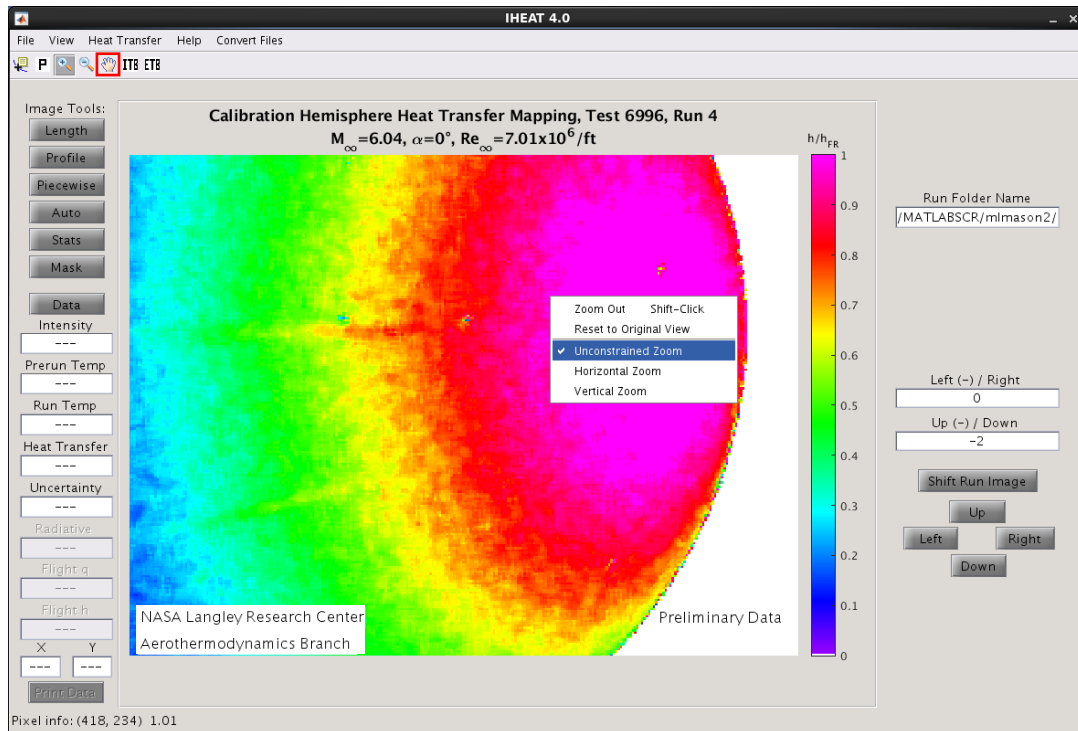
IHEAT 4.0

File View Heat Transfer Help Convert Files

P ITB ETB

Image Tools:
Length
Profile
Piecewise
Auto
Stats
Mask

Data
Intensity
---
Prerun Temp
---
Run Temp
---
Heat Transfer
---
Uncertainty
---
Radiative
---
Flight q
---
Flight h
---
X Y
--- ---
Print Data

Calibration Hemisphere Heat Transfer Mapping, Test 6996, Run 4
$M_{\infty}$=6.04, $\alpha$=0°, $Re_{\infty}$=7.01x$10^6$/ft

$h/h_{FR}$
1
0.9
0.8
0.7
0.6
0.5
0.4
0.3
0.2
0.1
0

Zoom Out Shift-Click
Reset to Original View
✔ Unconstrained Zoom
Horizontal Zoom
Vertical Zoom

NASA Langley Research Center
Aerothermodynamics Branch
Preliminary Data

Run Folder Name
/MATLABSCR/mlmason2/

Left (-) / Right
0
Up (-) / Down
-2
Shift Run Image
Up
Left Right
Down

Pixel info: (418, 234) 1.01